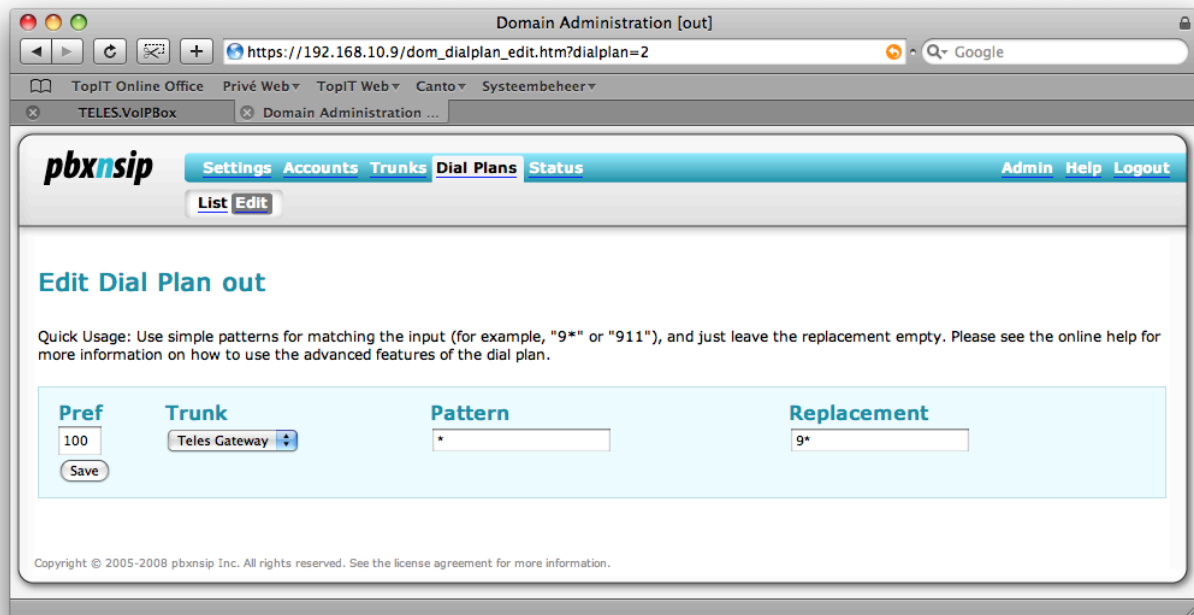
Domain Administration [out]

https://192.168.10.9/dom_dialplan_edit.htm?dialplan=2

Google

TopIT Online Office Privé Web TopIT Web Canto Systeembeheer

TELES.VoIPBox Domain Administration ...

pbxnsip

Settings Accounts Trunks Dial Plans Status Admin Help Logout

List Edit

Edit Dial Plan out

Quick Usage: Use simple patterns for matching the input (for example, "9*" or "911"), and just leave the replacement empty. Please see the online help for more information on how to use the advanced features of the dial plan.

| Pref | Trunk | Pattern | Replacement |
|---|---|---|---|
| 100 | Teles Gateway | * | 9* |

Save

Copyright © 2005-2008 pbxnsip Inc. All rights reserved. See the license agreement for more information.